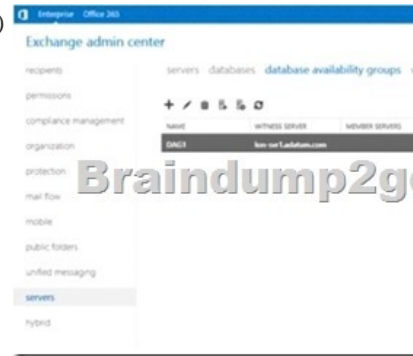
Enterprise Office 365

Exchange admin center

recipients
permissions
compliance management
organization
protection
mail flow
mobile
public folders
unified messaging
servers
hybrid

servers databases database availability groups

+ ✎ 🗑

| NAME | WITNESS SERVER | MEMBER SERVERS |
|---|---|---|
| DAG1 | lon-svr1.adatum.com | |

Braindump2g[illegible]